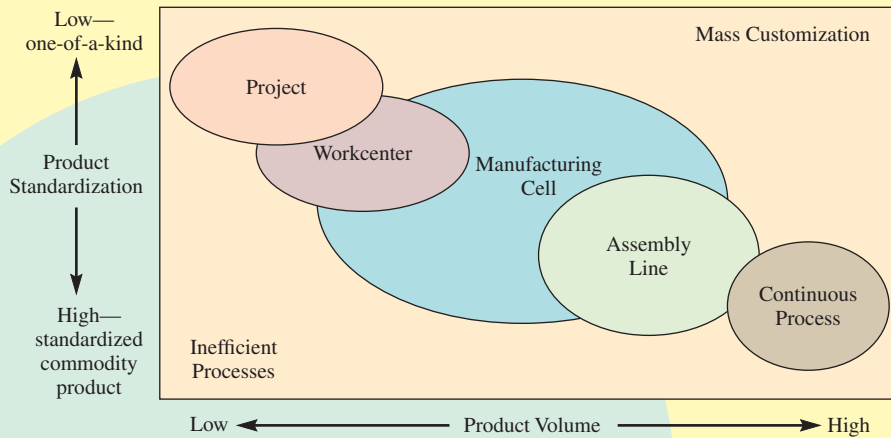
Low—
one-of-a-kind

Product
Standardization

High—
standardized
commodity
product

Mass Customization

Project

Workcenter

Manufacturing
Cell

Assembly
Line

Continuous
Process

Inefficient
Processes

Low

Product Volume

High